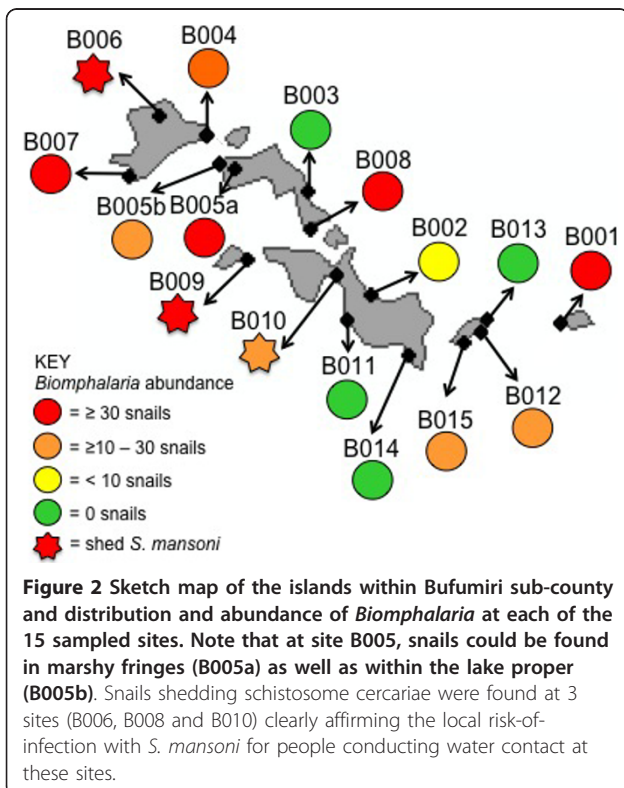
B006
B004
B003
B007
B008
B005b
B005a
B002
B013
B001
B009
B010
B011
B012
B014
B015

KEY
*Biomphalaria* abundance
= ≥ 30 snails
= ≥10 – 30 snails
= < 10 snails
= 0 snails
= shed *S. mansoni*

**Figure 2 Sketch map of the islands within Bufumiri sub-county and distribution and abundance of *Biomphalaria* at each of the 15 sampled sites. Note that at site B005, snails could be found in marshy fringes (B005a) as well as within the lake proper (B005b)**. Snails shedding schistosome cercariae were found at 3 sites (B006, B008 and B010) clearly affirming the local risk-of-infection with *S. mansoni* for people conducting water contact at these sites.